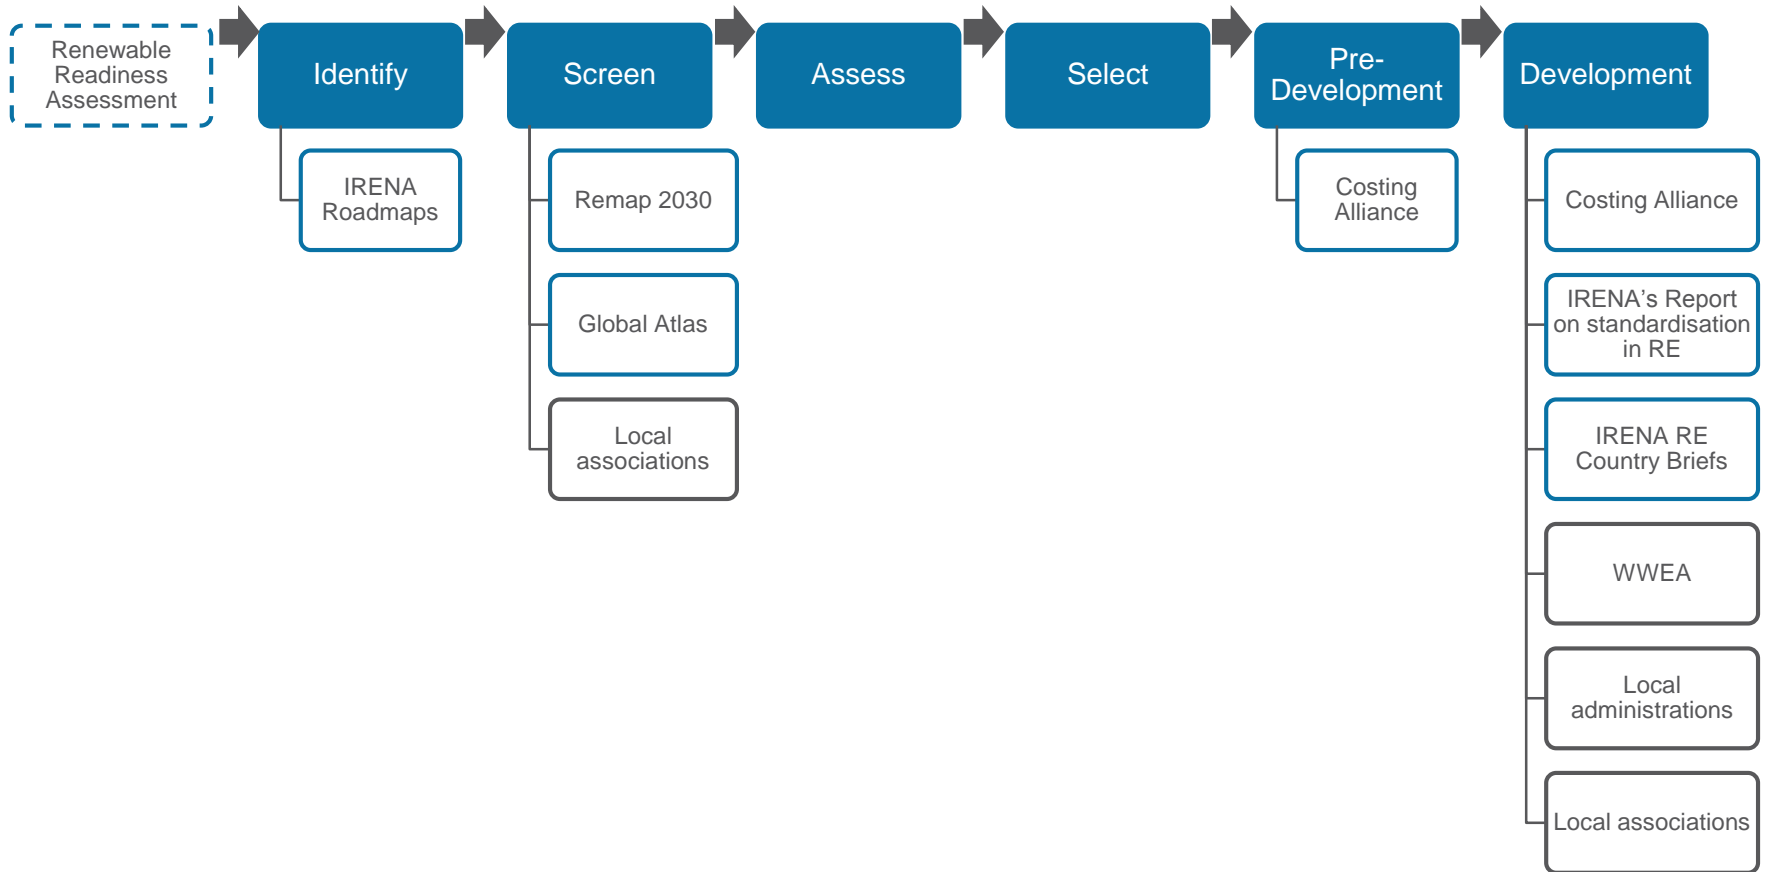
Renewable Readiness Assessment

Identify

IRENA Roadmaps

Screen

Remap 2030

Global Atlas

Local associations

Assess

Select

Pre-Development

Costing Alliance

Development

Costing Alliance

IRENA’s Report on standardisation in RE

IRENA RE Country Briefs

WWEA

Local administrations

Local associations